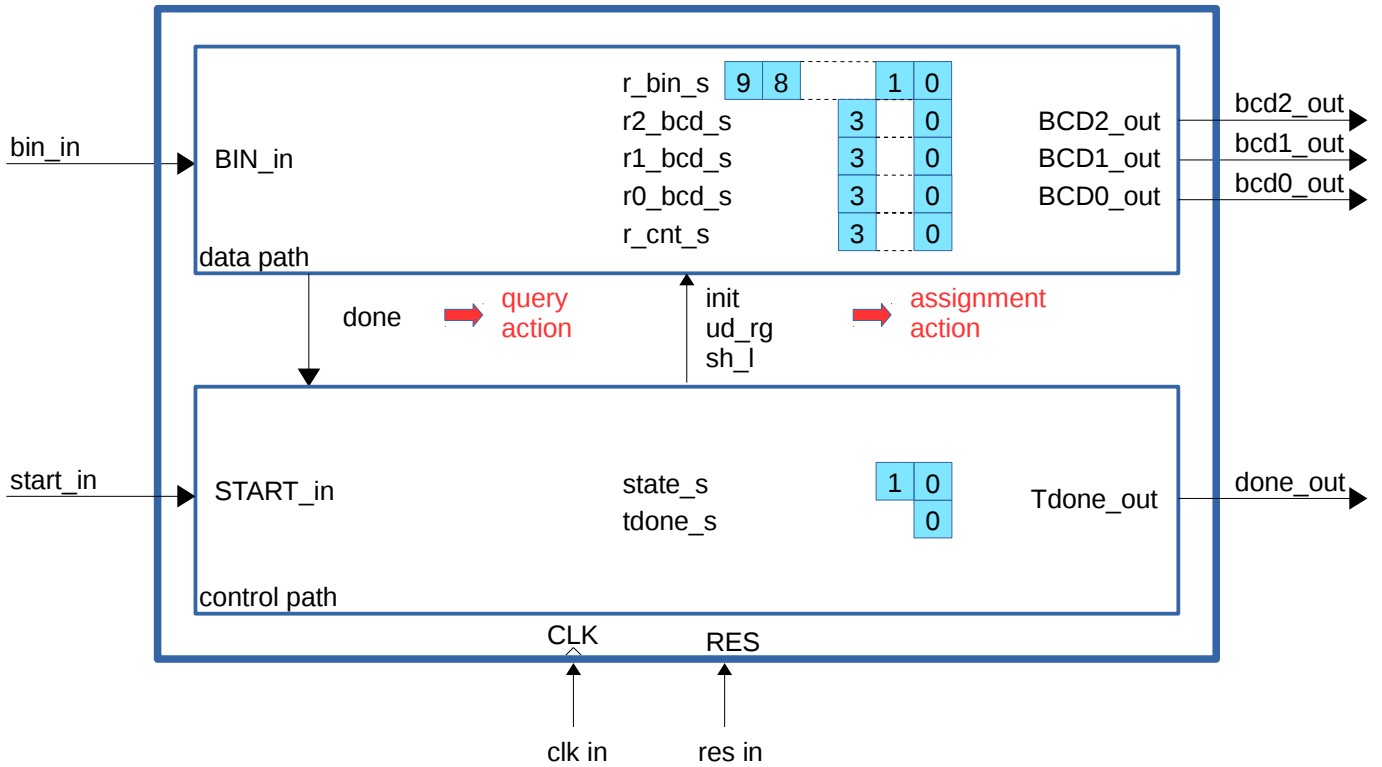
bin_in

BIN_in

r_bin_s 9 8 1 0
r2_bcd_s 3 0
r1_bcd_s 3 0
r0_bcd_s 3 0
r_cnt_s 3 0

BCD2_out
BCD1_out
BCD0_out

bcd2_out
bcd1_out
bcd0_out

data path

done
query action

init
ud_rg
sh_l

assignment action

start_in

START_in

state_s 1 0
tdone_s 0

Tdone_out

done_out

control path

CLK

RES

clk in

res in